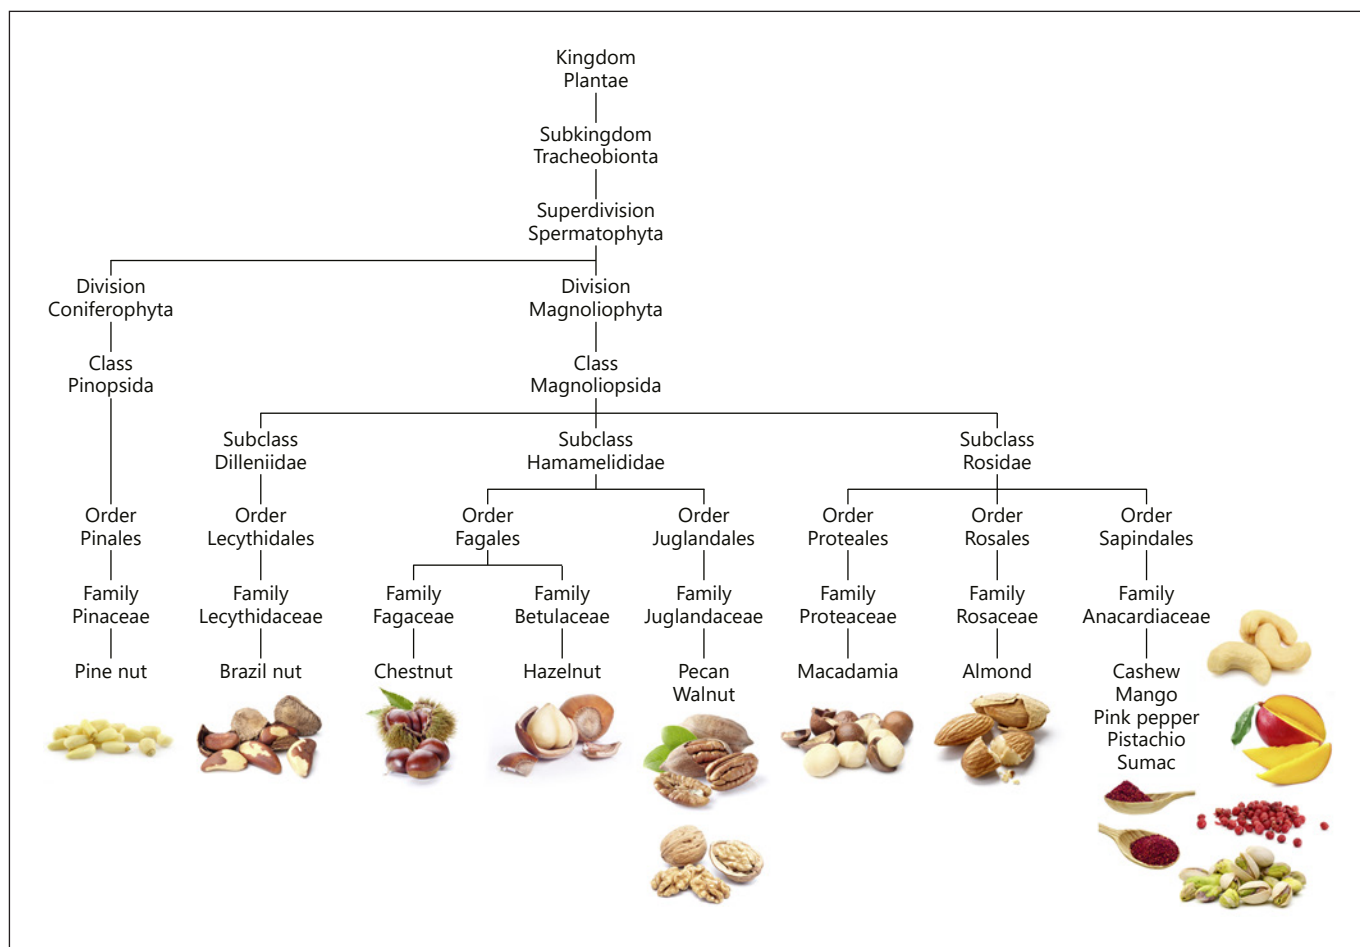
Kingdom
Plantae

Subkingdom
Tracheobionta

Superdivision
Spermatophyta

Division
Coniferophyta

Class
Pinopsida

Order
Pinales

Family
Pinaceae

Pine nut

Division
Magnoliophyta

Class
Magnoliopsida

Subclass
Dilleniidae

Order
Lecythidales

Family
Lecythidaceae

Brazil nut

Subclass
Hamamelididae

Order
Fagales

Family
Fagaceae

Chestnut

Family
Betulaceae

Hazelnut

Order
Juglandales

Family
Juglandaceae

Pecan
Walnut

Subclass
Rosidae

Order
Proteales

Family
Proteaceae

Macadamia

Order
Rosales

Family
Rosaceae

Almond

Order
Sapindales

Family
Anacardiaceae

Cashew
Mango
Pink pepper
Pistachio
Sumac